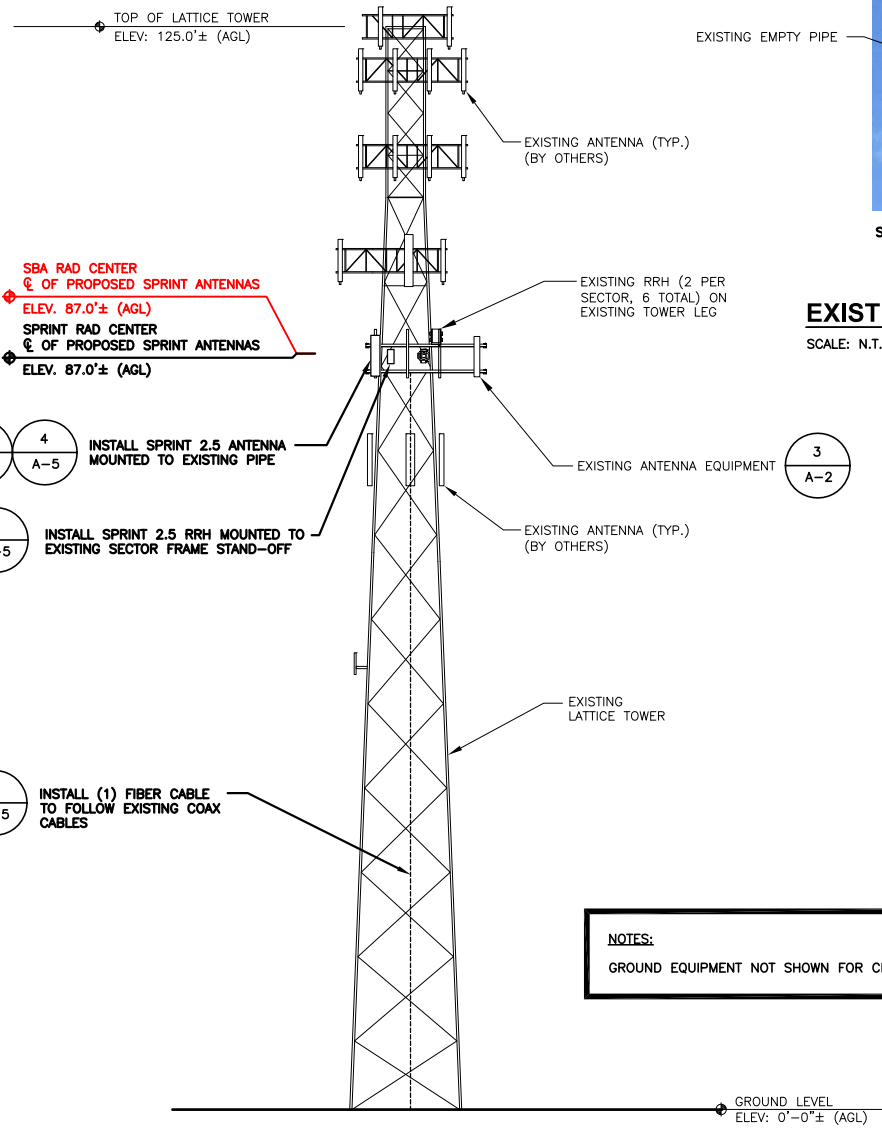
TOP OF LATTICE TOWER
ELEV: 125.0'± (AGL)

EXISTING EMPTY PIPE

EXISTING ANTENNA (TYP.)
(BY OTHERS)

S

SBA RAD CENTER
℄ OF PROPOSED SPRINT ANTENNAS
ELEV. 87.0'± (AGL)

SPRINT RAD CENTER
℄ OF PROPOSED SPRINT ANTENNAS
ELEV. 87.0'± (AGL)

EXISTING RRH (2 PER SECTOR, 6 TOTAL) ON EXISTING TOWER LEG

EXIST

SCALE: N.T.

4
A-5

INSTALL SPRINT 2.5 ANTENNA MOUNTED TO EXISTING PIPE

EXISTING ANTENNA EQUIPMENT

3
A-2

5

INSTALL SPRINT 2.5 RRH MOUNTED TO EXISTING SECTOR FRAME STAND-OFF

EXISTING ANTENNA (TYP.)
(BY OTHERS)

EXISTING
LATTICE TOWER

5

INSTALL (1) FIBER CABLE TO FOLLOW EXISTING COAX CABLES

NOTES:

GROUND EQUIPMENT NOT SHOWN FOR C

GROUND LEVEL
ELEV: 0'-0"± (AGL)